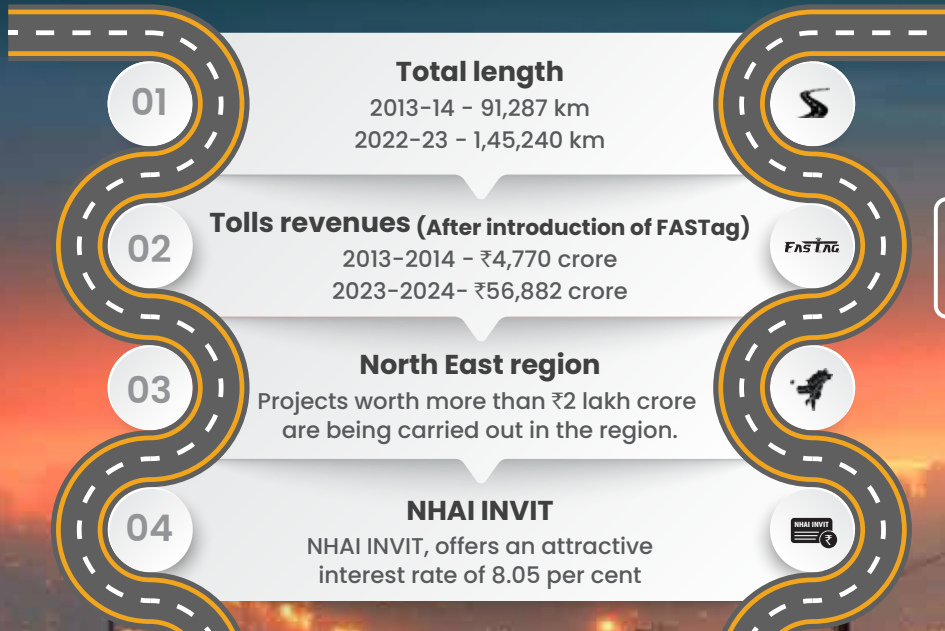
01

Total length
2013-14 - 91,287 km
2022-23 - 1,45,240 km

02

Tolls revenues (After introduction of FASTag)
2013-2014 - ₹4,770 crore
2023-2024- ₹56,882 crore

FASTAG

03

North East region
Projects worth more than ₹2 lakh crore are being carried out in the region.

04

NHAI INVIT
NHAI INVIT, offers an attractive interest rate of 8.05 per cent

NHAI INVIT